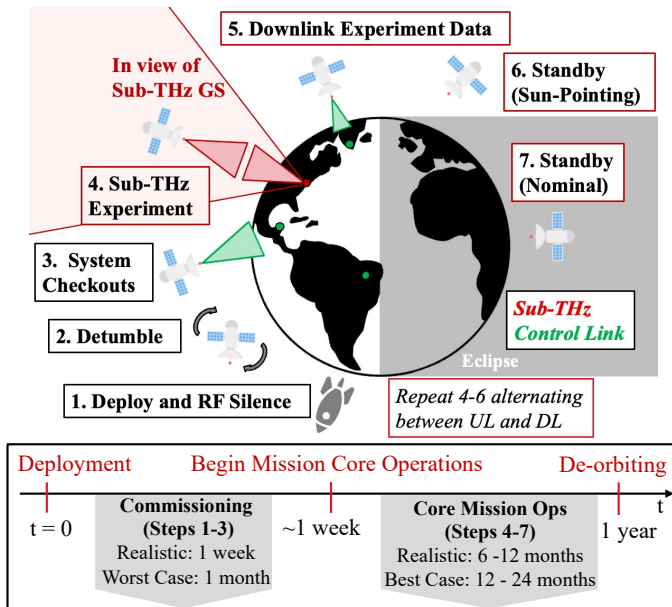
5. Downlink Experiment Data

In view of Sub-THz GS

6. Standby (Sun-Pointing)

7. Standby (Nominal)

4. Sub-THz Experiment

3. System Checkouts

2. Detumble

Sub-THz
Control Link

Eclipse

1. Deploy and RF Silence

Repeat 4-6 alternating between UL and DL

Deployment

Begin Mission Core Operations

De-orbiting

t

t = 0

Commissioning (Steps 1-3)
Realistic: 1 week
Worst Case: 1 month

~1 week

Core Mission Ops (Steps 4-7)
Realistic: 6 -12 months
Best Case: 12 - 24 months

1 year